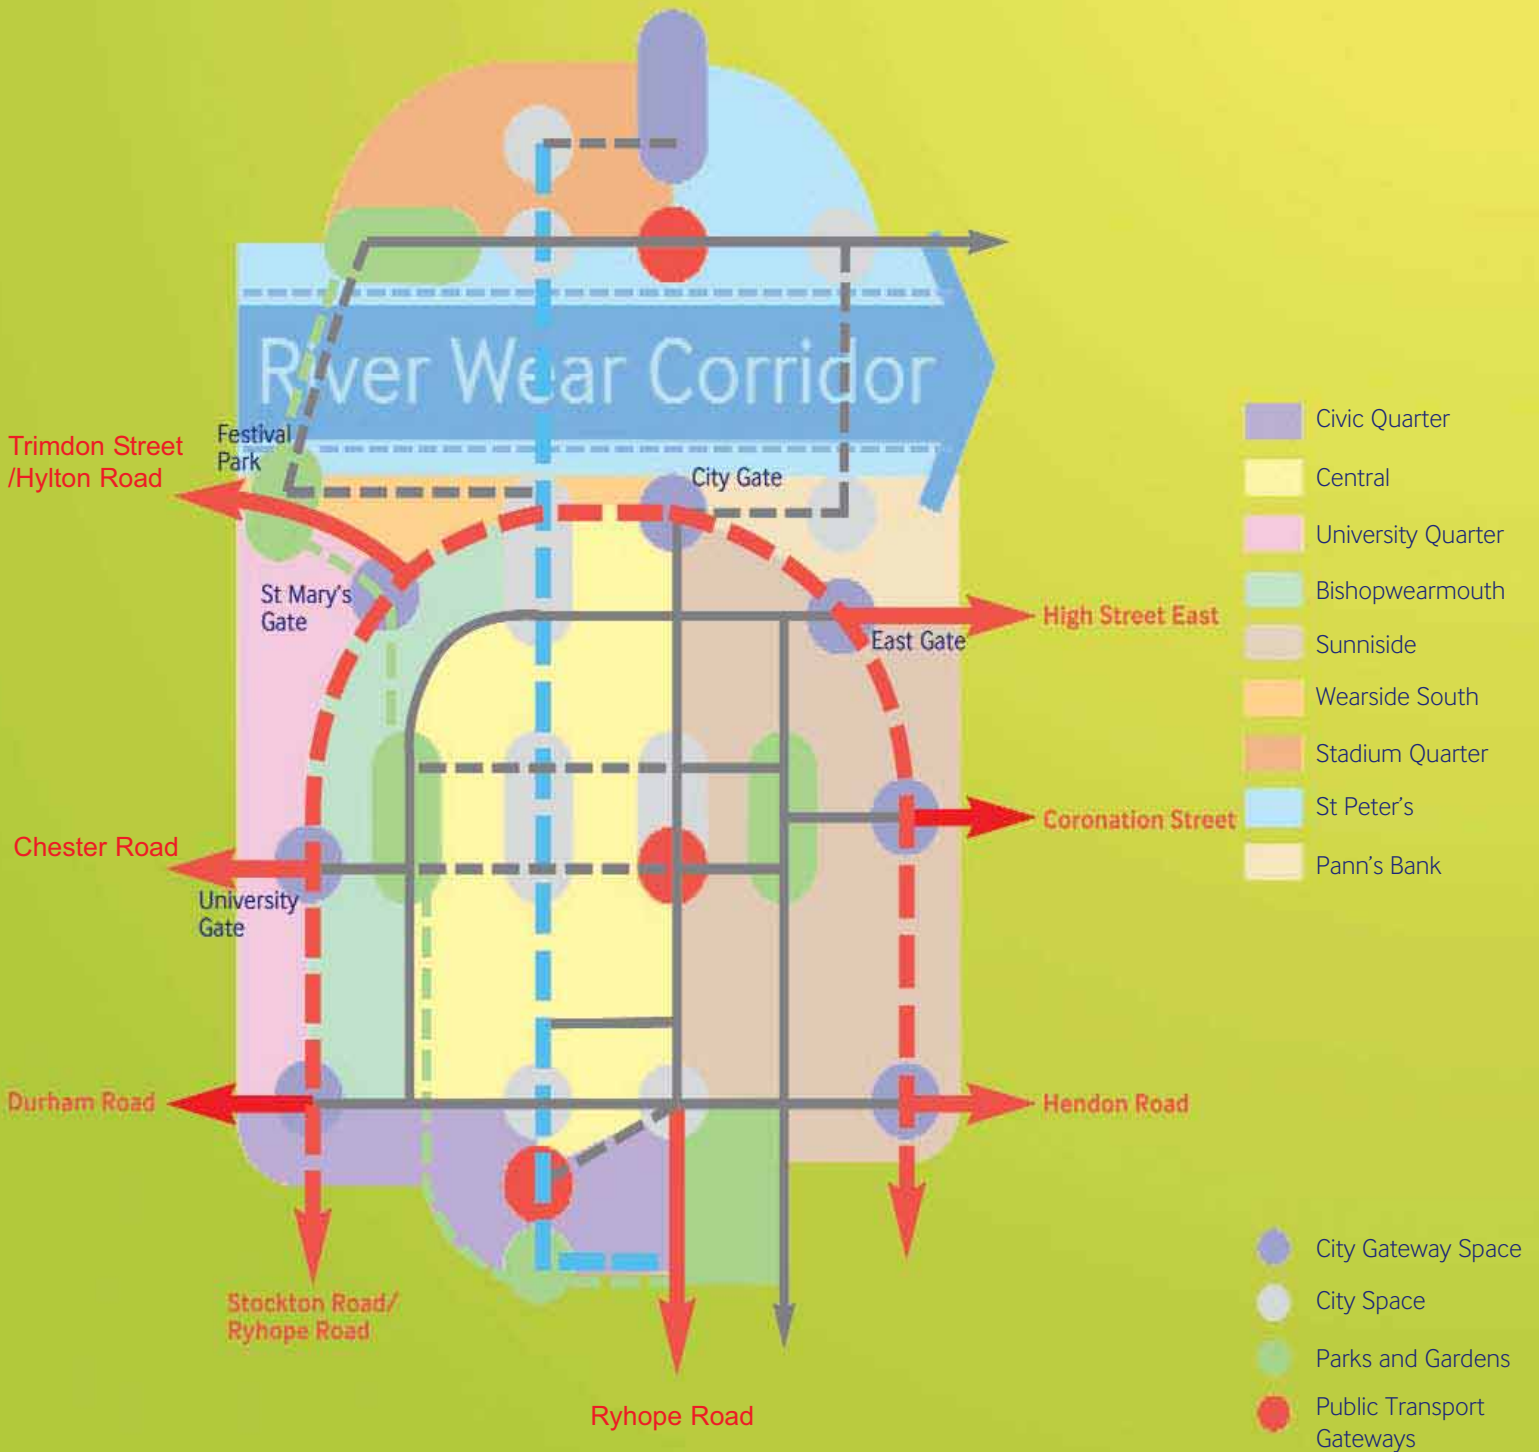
River Wear Corridor

Trimdon Street /Hylton Road

Festival Park

City Gate

St Mary's Gate

High Street East

East Gate

Coronation Street

Chester Road

University Gate

Durham Road

Hendon Road

Stockton Road/ Ryhope Road

Ryhope Road

Civic Quarter
Central
University Quarter
Bishopwearmouth
Sunniside
Wearside South
Stadium Quarter
St Peter's
Pann's Bank

City Gateway Space
City Space
Parks and Gardens
Public Transport Gateways